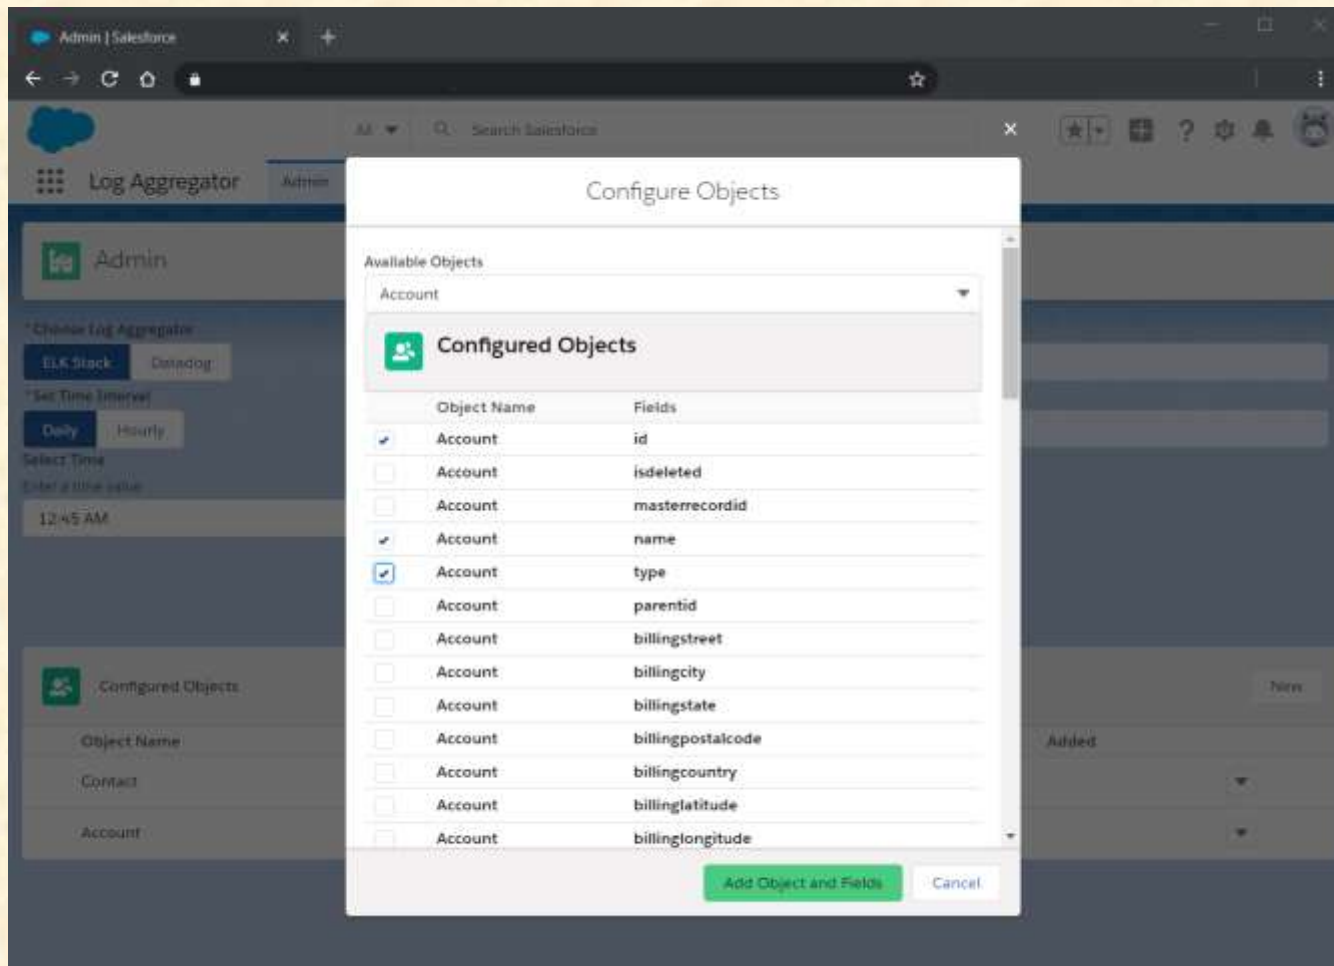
Admin | Salesforce

All

Search Salesforce

Log Aggregator

Admin

Admin

*Choose Log Aggregator

ELK Stack

Datadog

*Set Time Interval

Daily

Hourly

Select Time

Enter a time value

12:45 AM

Configured Objects

New

Object Name

Added

Contact

Account

Configure Objects

Available Objects

Account

Configured Objects

| | Object Name | Fields |
|---|---|---|
| ✔ | Account | id |
| | Account | isdeleted |
| | Account | masterrecordid |
| ✔ | Account | name |
| ✔ | Account | type |
| | Account | parentid |
| | Account | billingstreet |
| | Account | billingcity |
| | Account | billingstate |
| | Account | billingpostalcode |
| | Account | billingcountry |
| | Account | billinglatitude |
| | Account | billinglongitude |

Add Object and Fields

Cancel